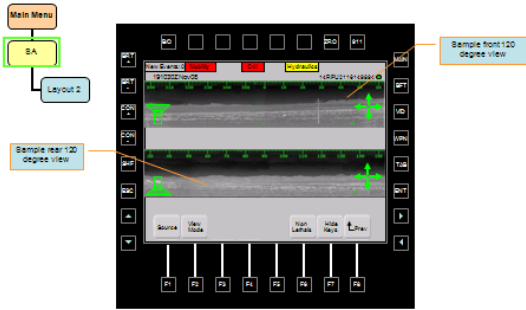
Main Menu

SA

Layout 2

Sample front 120 degree view

Sample rear 120 degree view

GO

ZRO

911

BRT

BRT

CON

CON

SHF

ESC

MSN

SFT

VID

WPN

TAB

ENT

New Events: 0 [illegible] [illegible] Hydraulics

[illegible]

Source

View Mode

Non Lethals

Hide Keys

Prev

F1

F2

F3

F4

F5

F6

F7

F8